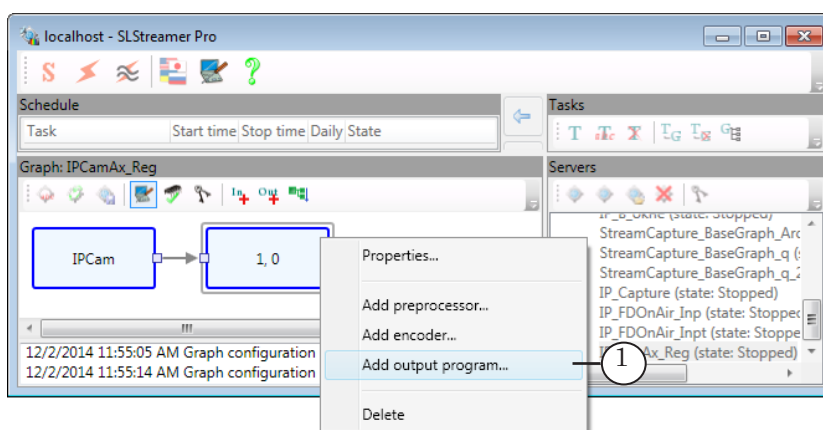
localhost - SLStreamer Pro

Schedule

| Task | Start time | Stop time | Daily | State |
|---|---|---|---|---|

Tasks

Graph: IPCamAx_Reg

IPCam

1, 0

Properties...

Add preprocessor...

Add encoder...

Add output program...

Delete

Servers

IP_B_Okne (state: Stopped)
StreamCapture_BaseGraph_Arc
StreamCapture_BaseGraph_q (
StreamCapture_BaseGraph_q_2
IP_Capture (state: Stopped)
IP_FDOnAir_Inp (state: Stopped
IP_FDOnAir_Inpt (state: Stoppe
IPCamAx_Reg (state: Stopped)

12/2/2014 11:55:05 AM Graph configuration
12/2/2014 11:55:14 AM Graph configuration

1